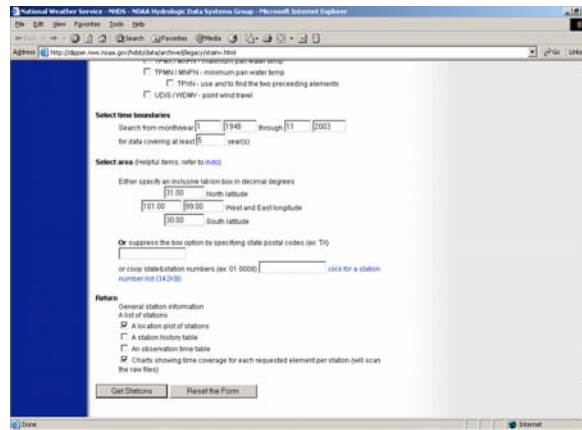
National Weather Service - NHDS - NOAA Hydrologic Data Systems Group - Microsoft Internet Explorer

File Edit View Favorites Tools Help

Search Favorites Media

Address http://dipper.nws.noaa.gov/hdsb/data/archived/legacy/stanv.html

Go Links

TPMN / MNPN - minimum pan water temp

TPXN - use and to find the two preceeding elements

UDIS / WDMV - point wind travel

Select time boundaries

Search from month/year 1 1948 through 11 2003

for data covering at least 5 year(s)

Select area (Helpful items, refer to Info)

Either specify an inclusive lat-lon box in decimal degrees

31.00 North latitude

101.00 99.00 West and East longitude

30.00 South latitude

Or suppress the box option by specifying state postal codes (ex: TX)

or coop state&station numbers (ex: 01 0008) click for a station number list (342KB)

Return

General station information

A list of stations

A location plot of stations

A station history table

An observation time table

Charts showing time coverage for each requested element per station (will scan the raw files)

Get Stations Reset the Form

Done

Internet